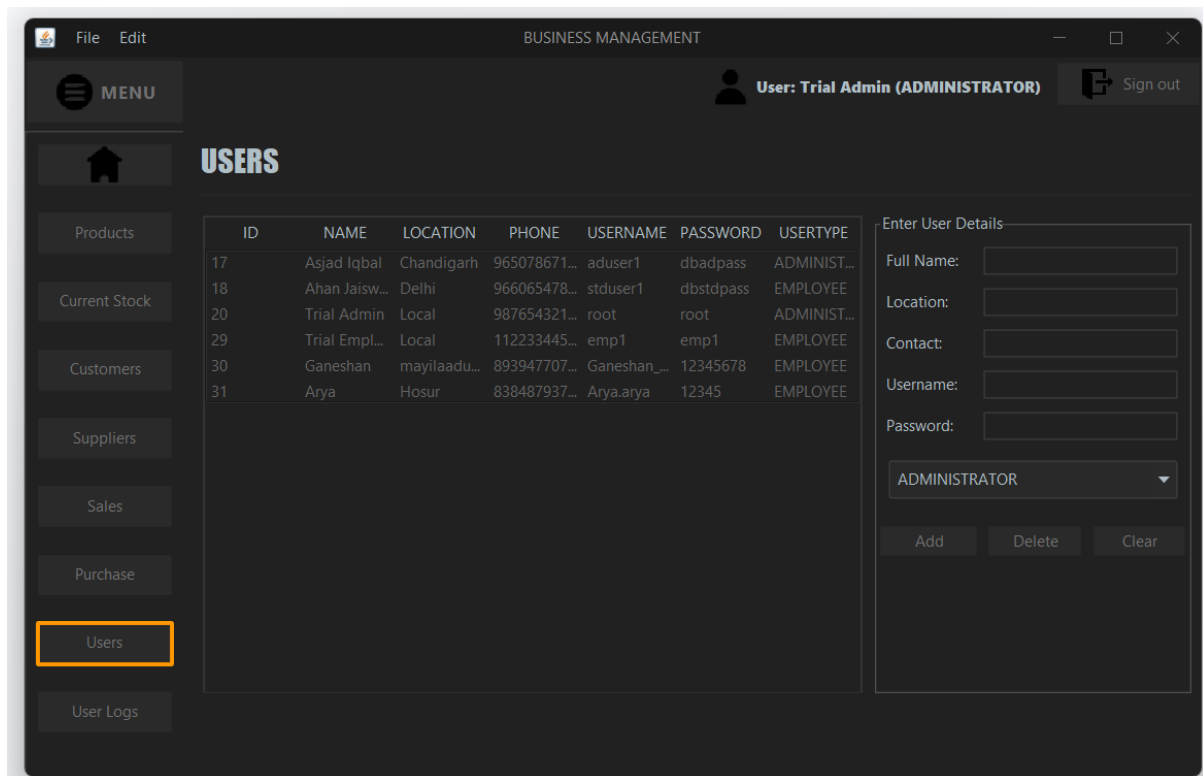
File Edit

BUSINESS MANAGEMENT

MENU

User: Trial Admin (ADMINISTRATOR)

Sign out

USERS

Products

Current Stock

Customers

Suppliers

Sales

Purchase

Users

User Logs

| ID | NAME | LOCATION | PHONE | USERNAME | PASSWORD | USERTYPE |
|---|---|---|---|---|---|---|
| 17 | Asjad Iqbal | Chandigarh | 965078671... | aduser1 | dbadpass | ADMINIST... |
| 18 | Ahan Jaisw... | Delhi | 966065478... | stduser1 | dbstdpass | EMPLOYEE |
| 20 | Trial Admin | Local | 987654321... | root | root | ADMINIST... |
| 29 | Trial Empl... | Local | 112233445... | emp1 | emp1 | EMPLOYEE |
| 30 | Ganeshan | mayilaadu... | 893947707... | Ganeshan_... | 12345678 | EMPLOYEE |
| 31 | Arya | Hosur | 838487937... | Arya.arya | 12345 | EMPLOYEE |

Enter User Details

Full Name:

Location:

Contact:

Username:

Password:

ADMINISTRATOR

Add

Delete

Clear